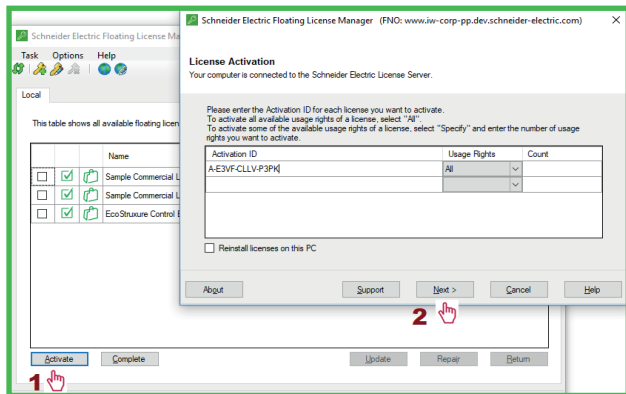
Schneider Electric Floating License Ma

Task Options Help

Local

This table shows all available floating licen

| | | | Name |
|---|---|---|---|
| ☐ | ☑ | | Sample Commercial L |
| ☐ | ☑ | | Sample Commercial L |
| ☐ | ☑ | | EcoStruxure Control E |

Activate Complete Update Repair Return

1

Schneider Electric Floating License Manager (FNO: www.iw-corp-pp.dev.schneider-electric.com)

License Activation
Your computer is connected to the Schneider Electric License Server.

Please enter the Activation ID for each license you want to activate.
To activate all available usage rights of a license, select "All".
To activate some of the available usage rights of a license, select "Specify" and enter the number of usage rights you want to activate.

| Activation ID | Usage Rights | Count |
|---|---|---|
| A-E3VF-CLLV-P3PK | All | |
| | | |

Reinstall licenses on this PC

About Support Next > Cancel Help

2